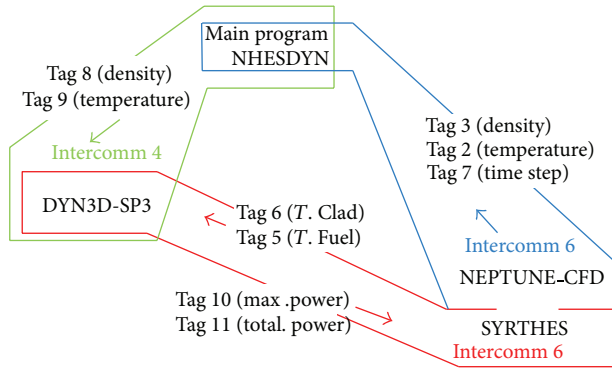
Main program
NHESDYN

Tag 8 (density)
Tag 9 (temperature)

Intercomm 4

DYN3D-SP3

Tag 3 (density)
Tag 2 (temperature)
Tag 7 (time step)

Tag 6 ($T$. Clad)
Tag 5 ($T$. Fuel)

Intercomm 6

NEPTUNE-CFD

Tag 10 (max .power)
Tag 11 (total. power)

SYRTHES

Intercomm 6